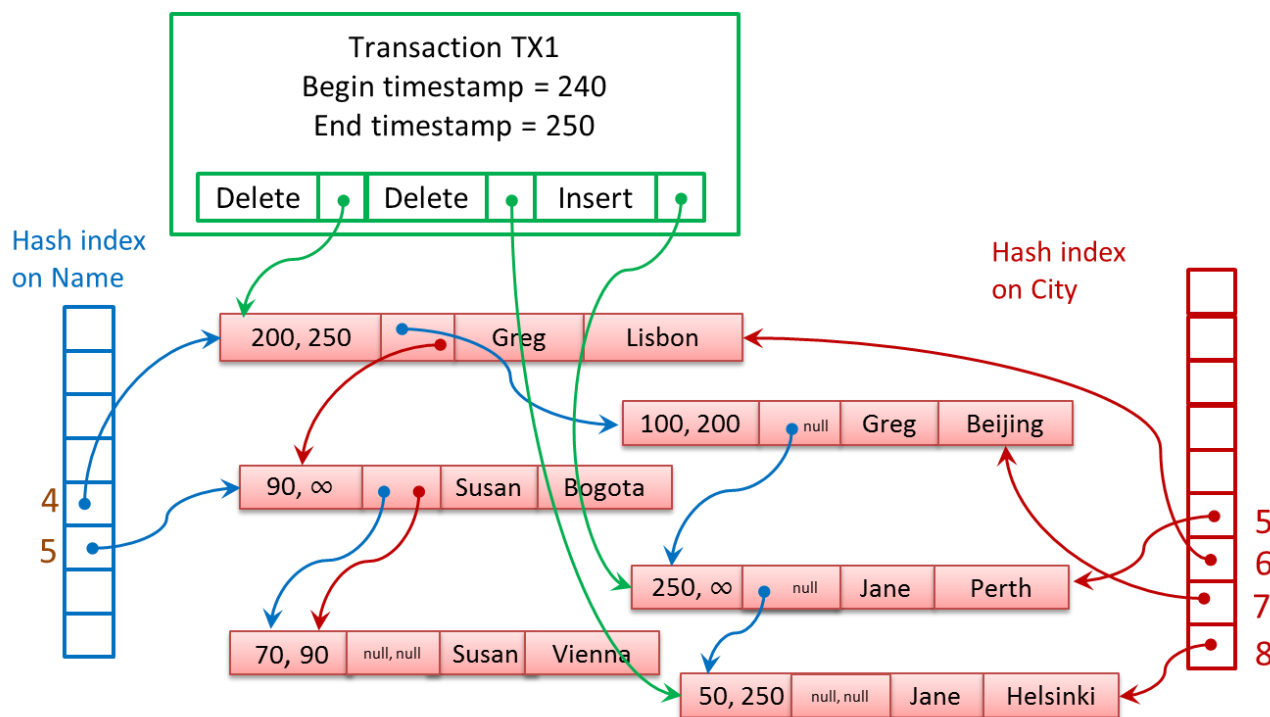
Transaction TX1
Begin timestamp = 240
End timestamp = 250

| Delete | | Delete | | Insert | |
|---|---|---|---|---|---|

Hash index on Name

Hash index on City

4
5

5
6
7
8

| 200, 250 | | Greg | Lisbon |
|---|---|---|---|

| 100, 200 | null | Greg | Beijing |
|---|---|---|---|

| 90, ∞ | | Susan | Bogota |
|---|---|---|---|

| 250, ∞ | null | Jane | Perth |
|---|---|---|---|

| 70, 90 | null, null | Susan | Vienna |
|---|---|---|---|

| 50, 250 | null, null | Jane | Helsinki |
|---|---|---|---|